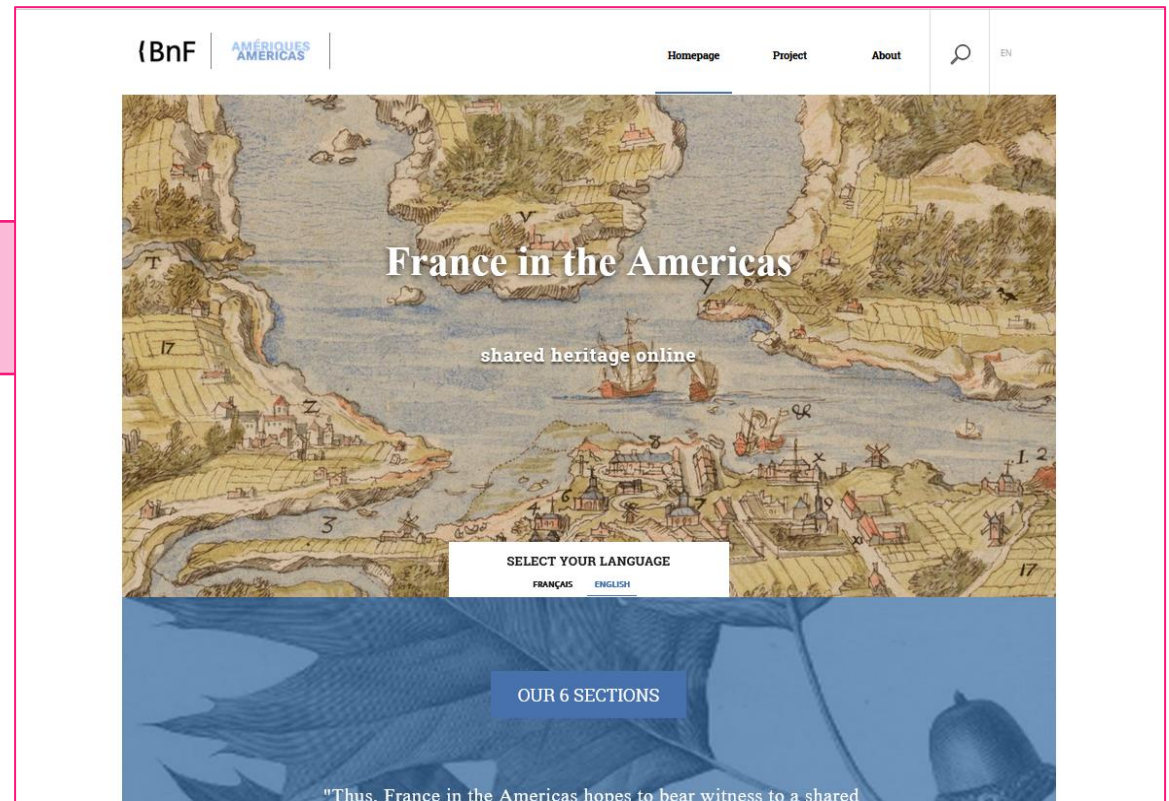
BnF | AMÉRIQUES AMERICAS

Homepage Project About EN

France in the Americas

shared heritage online

SELECT YOUR LANGUAGE

FRANÇAIS ENGLISH

OUR 6 SECTIONS

"Thus, France in the Americas hopes to bear witness to a shared